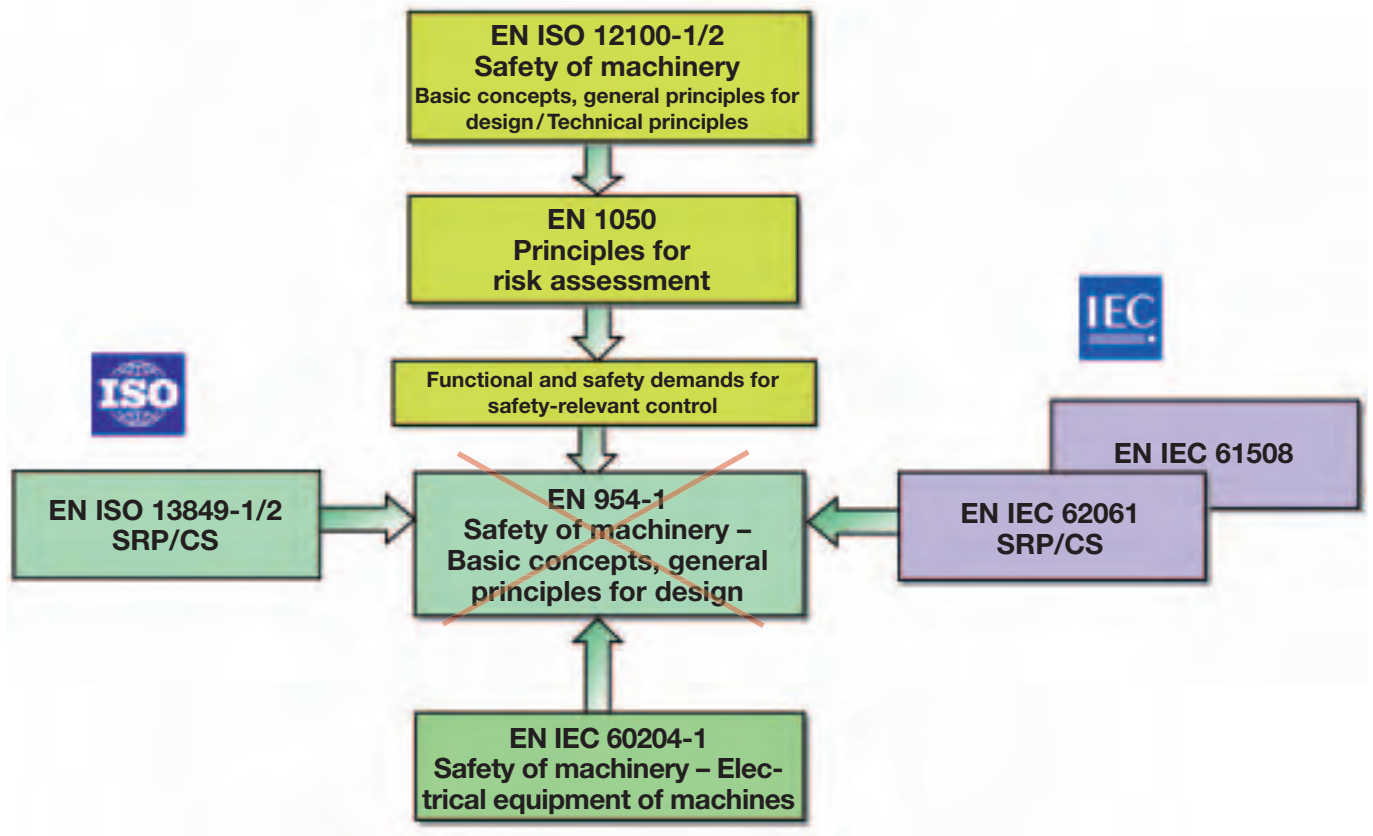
EN ISO 12100-1/2
Safety of machinery
Basic concepts, general principles for design / Technical principles

EN 1050
Principles for risk assessment

Functional and safety demands for safety-relevant control

ISO

IEC

EN ISO 13849-1/2
SRP/CS

EN 954-1
Safety of machinery – Basic concepts, general principles for design

EN IEC 61508

EN IEC 62061
SRP/CS

EN IEC 60204-1
Safety of machinery – Electrical equipment of machines